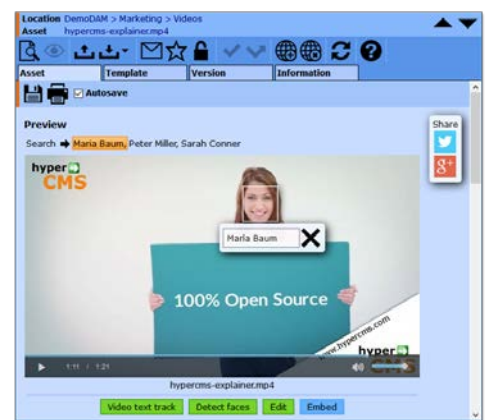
Location DemoDAM > Marketing > Videos
Asset hypercms-explainer.mp4

Asset | Template | Version | Information

Autosave

Preview

Search ➡ Maria Baum, Peter Miller, Sarah Conner

Share

hyper CMS

Maria Baum

100% Open Source

www.hypercms.com

hyper

1:11 / 1:21

hypercms-explainer.mp4

Video text track | Detect faces | Edit | Embed